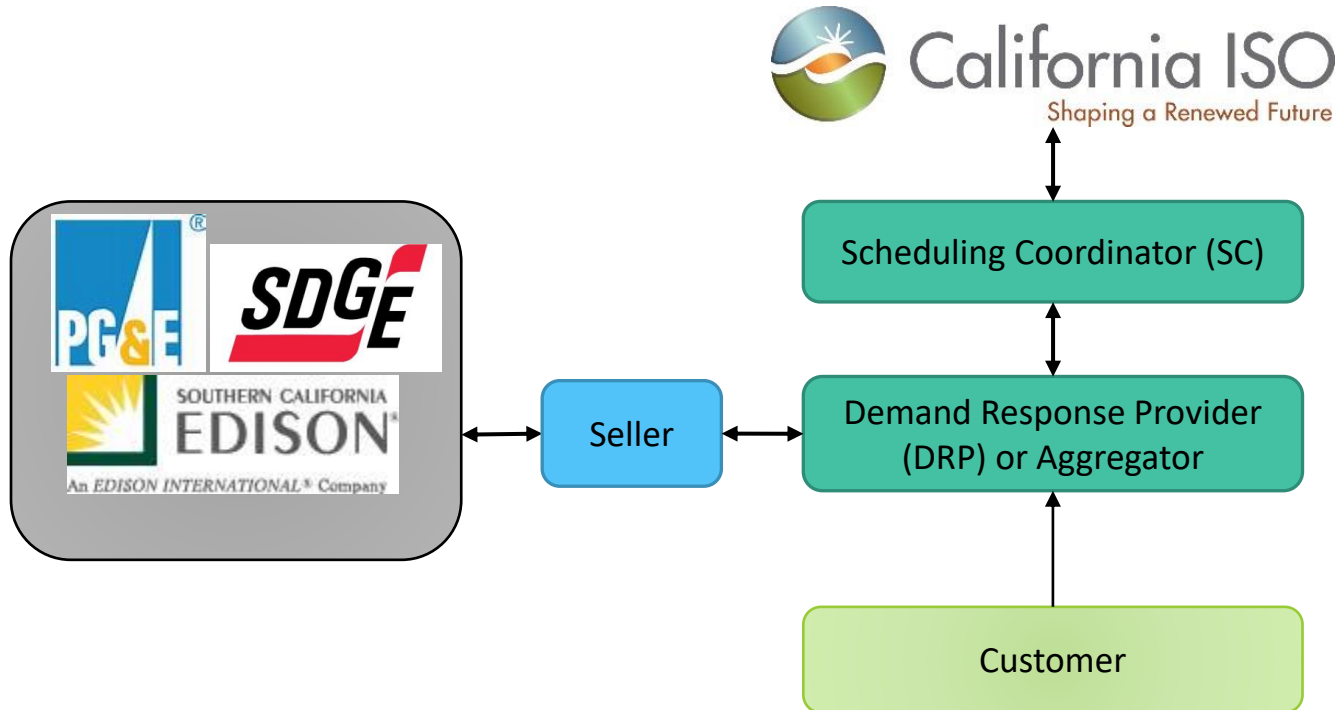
California ISO
Shaping a Renewed Future

Scheduling Coordinator (SC)

PG&E®

SDGE

SOUTHERN CALIFORNIA
EDISON®
An EDISON INTERNATIONAL® Company

Seller

Demand Response Provider (DRP) or Aggregator

Customer